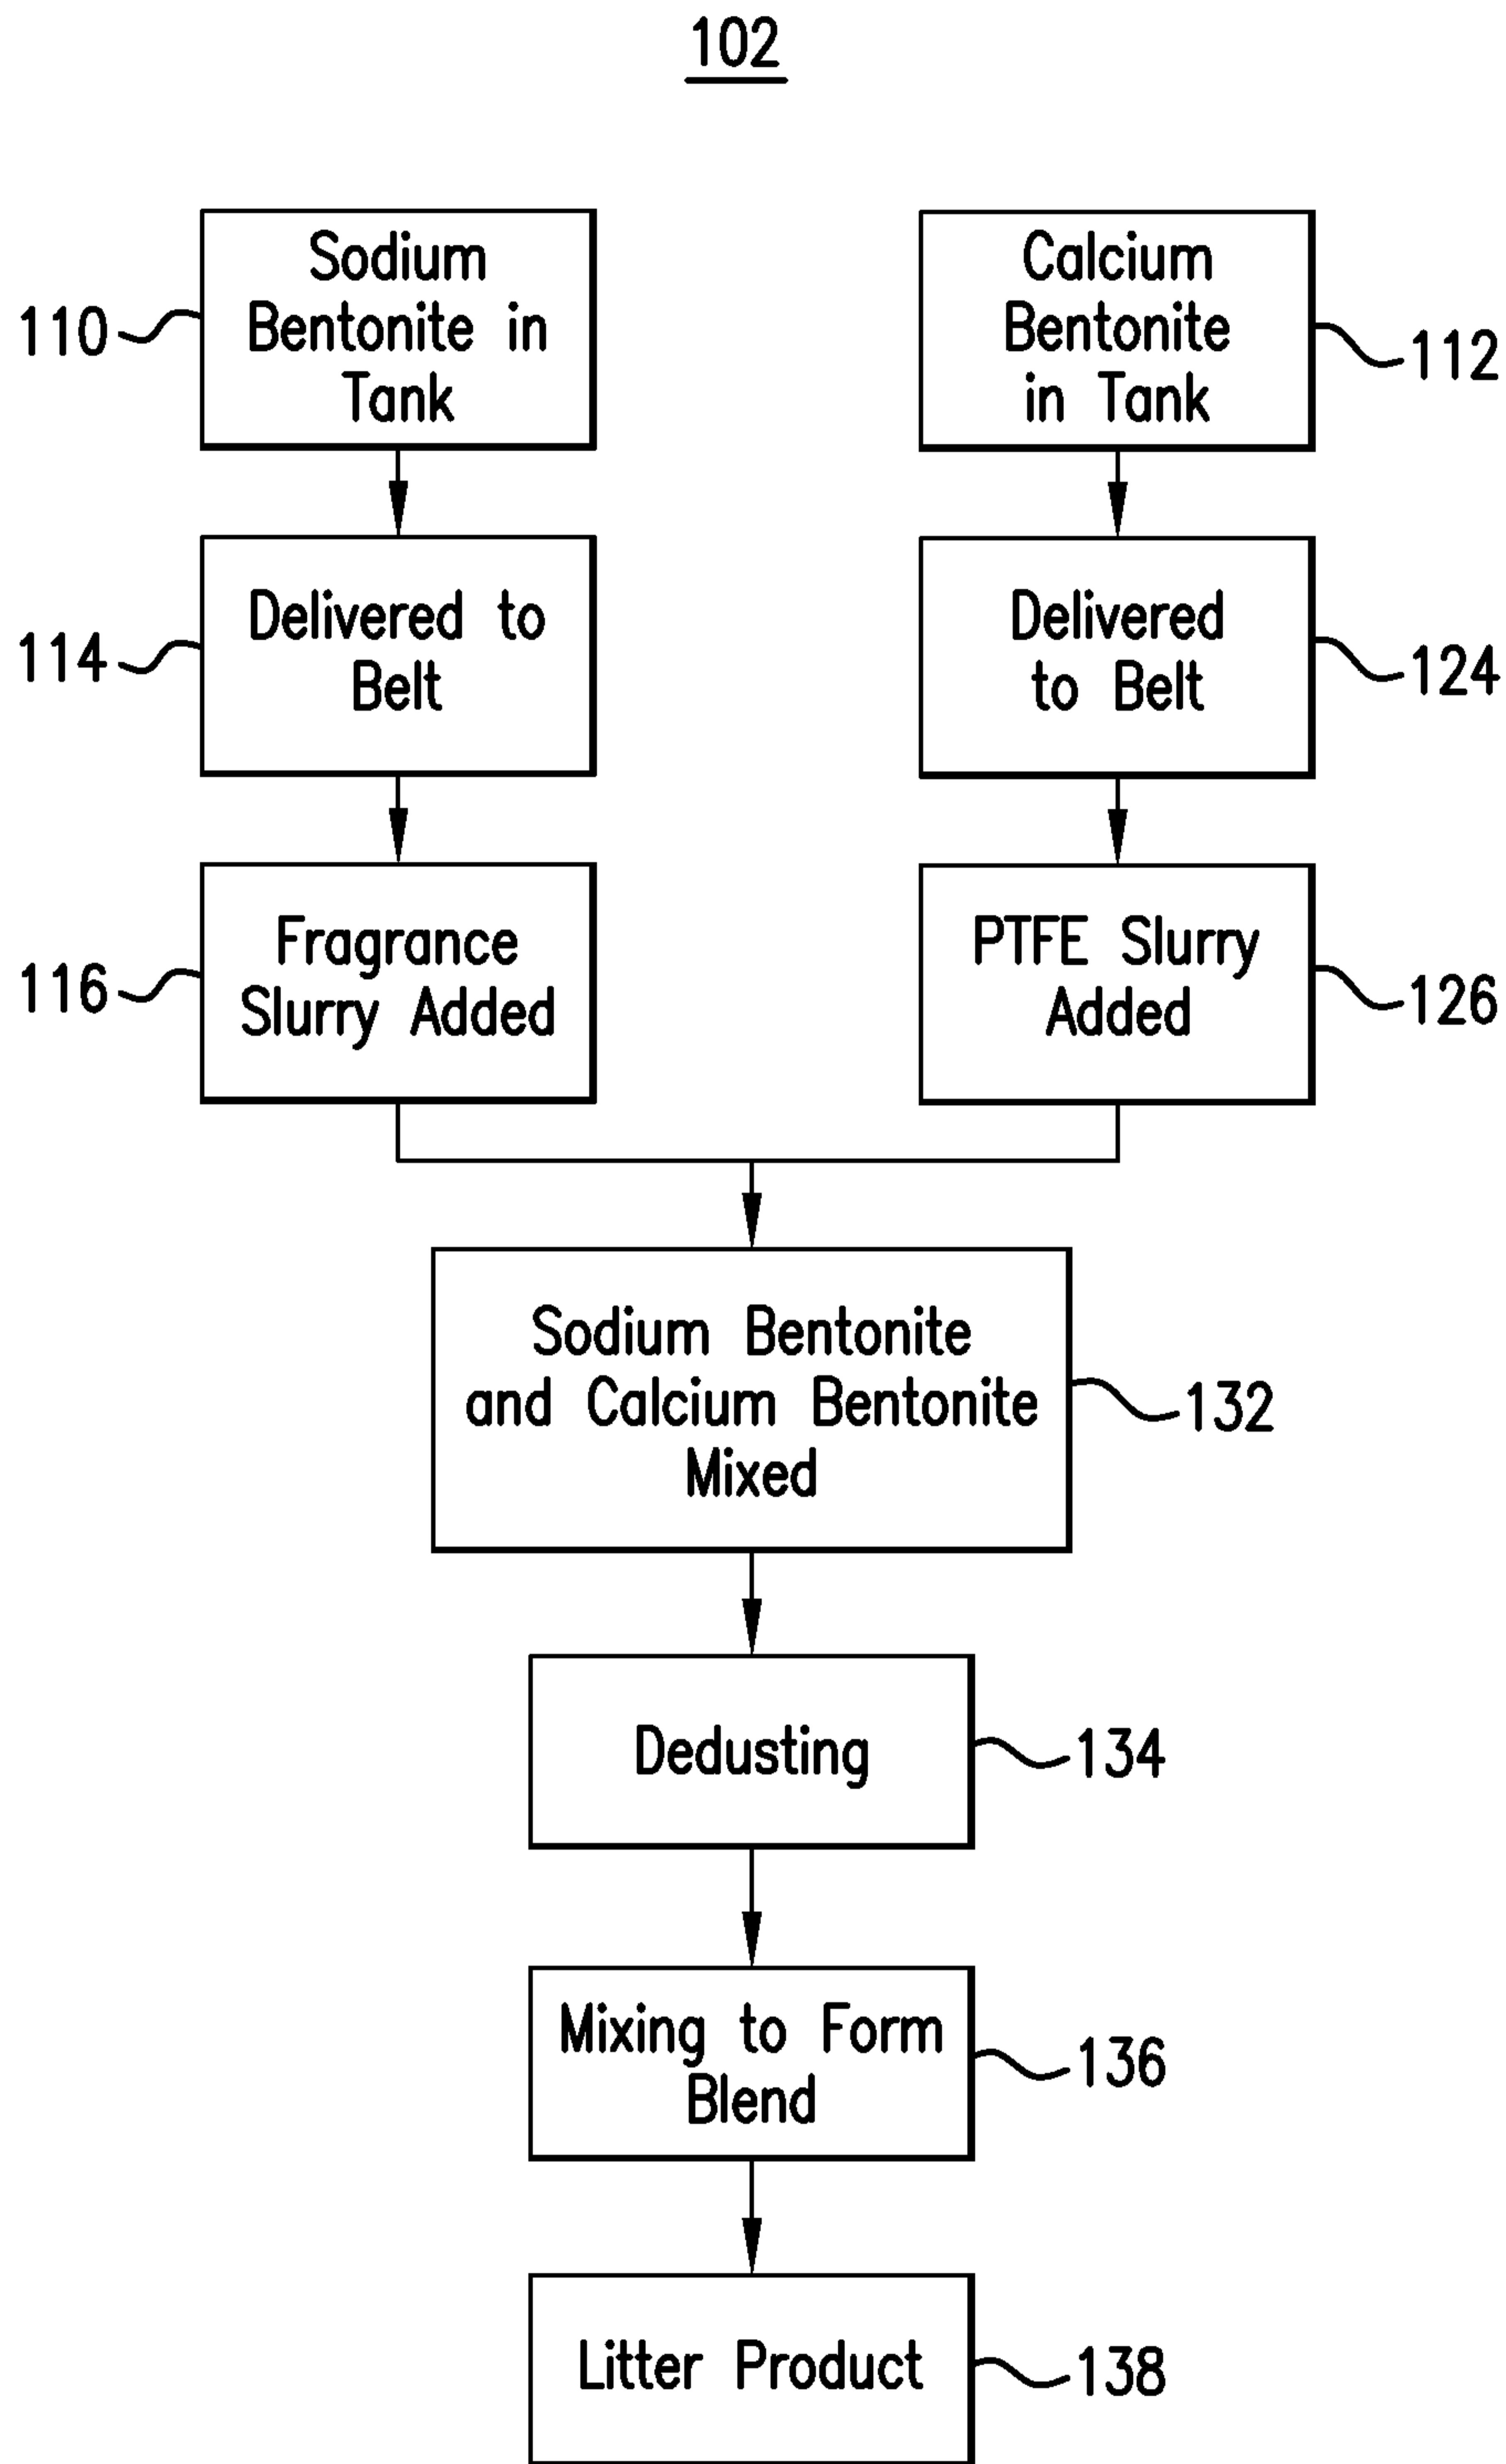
102

110 Sodium Bentonite in Tank

Calcium Bentonite in Tank 112

114 Delivered to Belt

Delivered to Belt 124

116 Fragrance Slurry Added

PTFE Slurry Added 126

Sodium Bentonite and Calcium Bentonite Mixed 132

Dedusting 134

Mixing to Form Blend 136

Litter Product 138